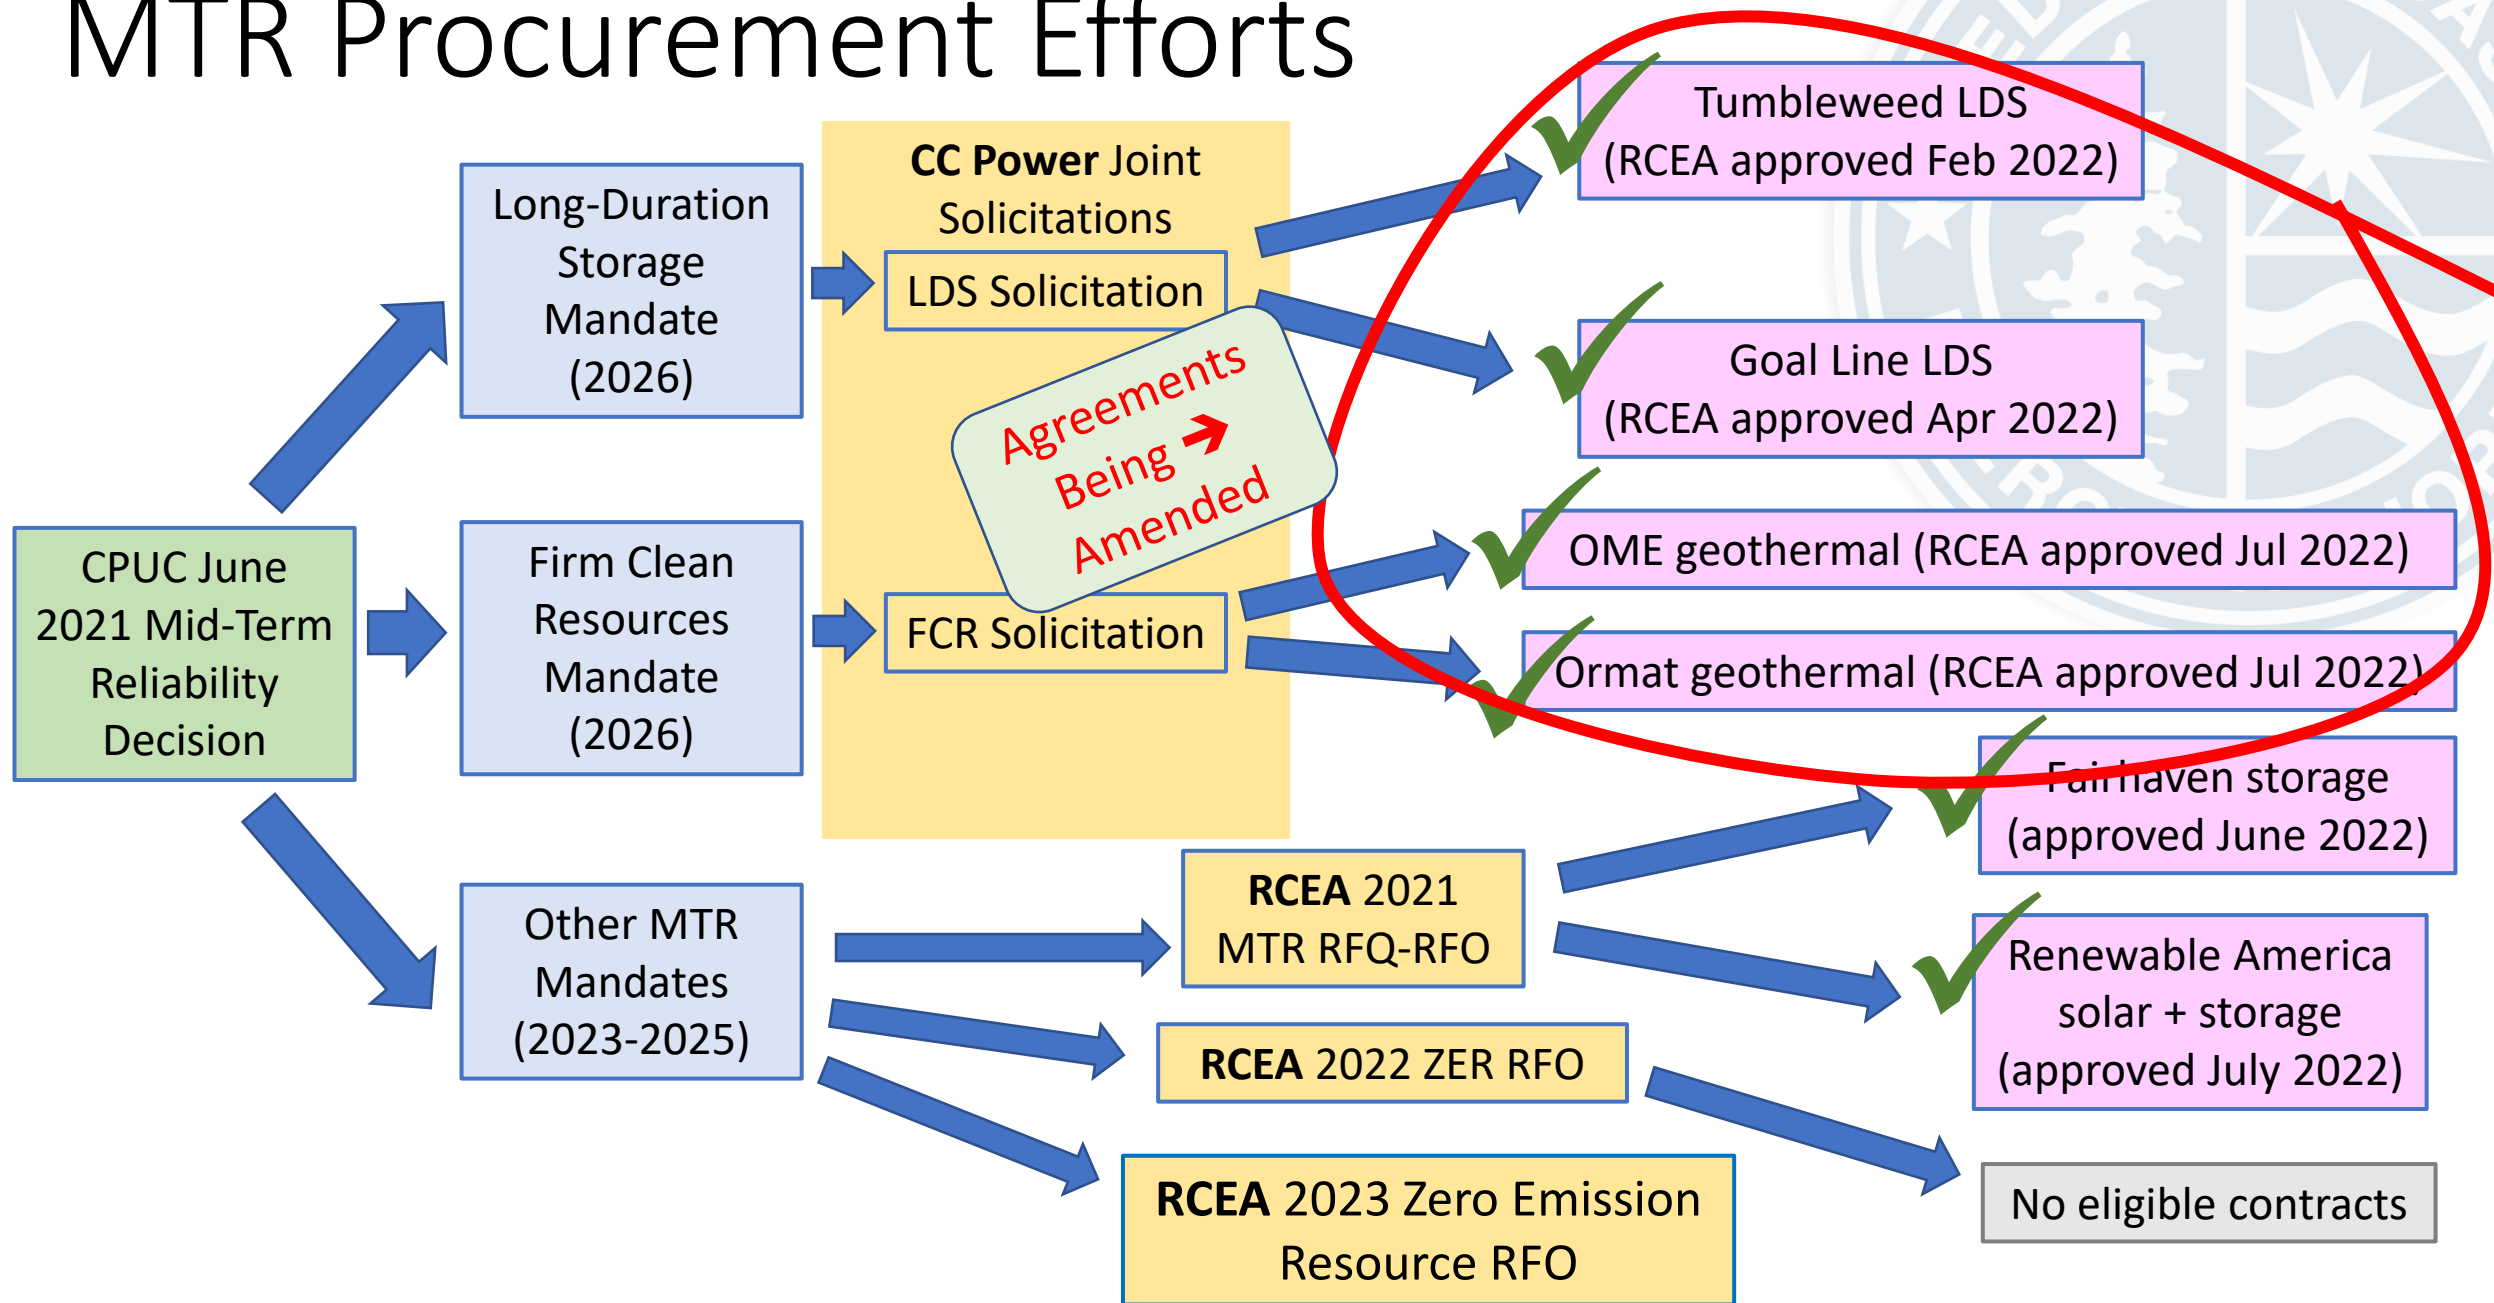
MTR Procurement Efforts

CPUC June 2021 Mid-Term Reliability Decision

Long-Duration Storage Mandate (2026)

Firm Clean Resources Mandate (2026)

Other MTR Mandates (2023-2025)

**CC Power** Joint Solicitations

LDS Solicitation

FCR Solicitation

Agreements Being Amended

Tumbleweed LDS (RCEA approved Feb 2022)

Goal Line LDS (RCEA approved Apr 2022)

OME geothermal (RCEA approved Jul 2022)

Ormat geothermal (RCEA approved Jul 2022)

Fairhaven storage (approved June 2022)

**RCEA** 2021 MTR RFQ-RFO

Renewable America solar + storage (approved July 2022)

**RCEA** 2022 ZER RFO

No eligible contracts

**RCEA** 2023 Zero Emission Resource RFO